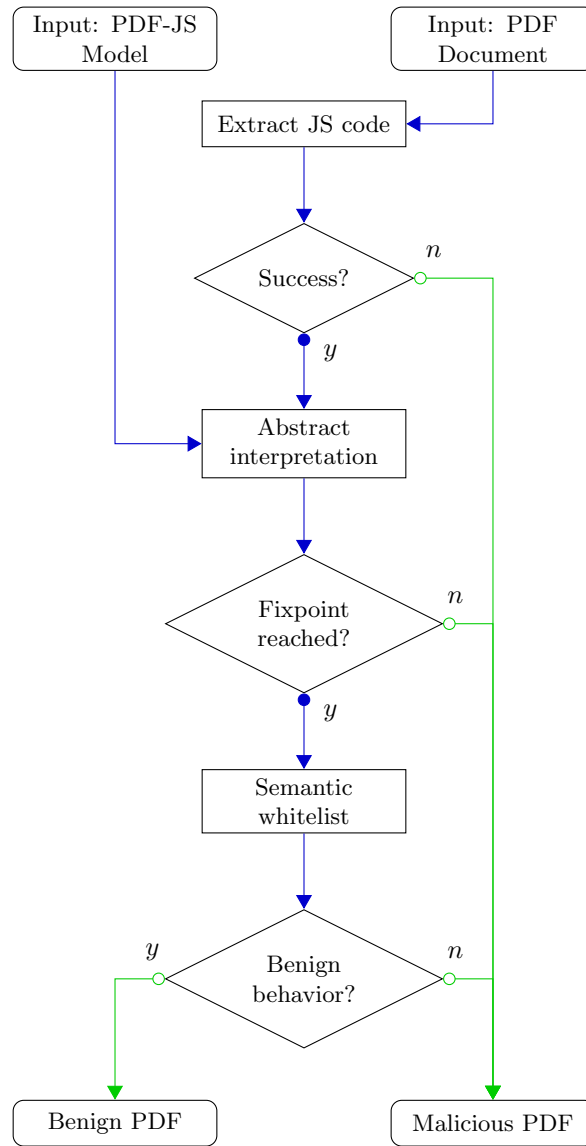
Input: PDF-JS Model

Input: PDF Document

Extract JS code

Success?

$n$

$y$

Abstract interpretation

Fixpoint reached?

$n$

$y$

Semantic whitelist

$y$

Benign behavior?

$n$

Benign PDF

Malicious PDF